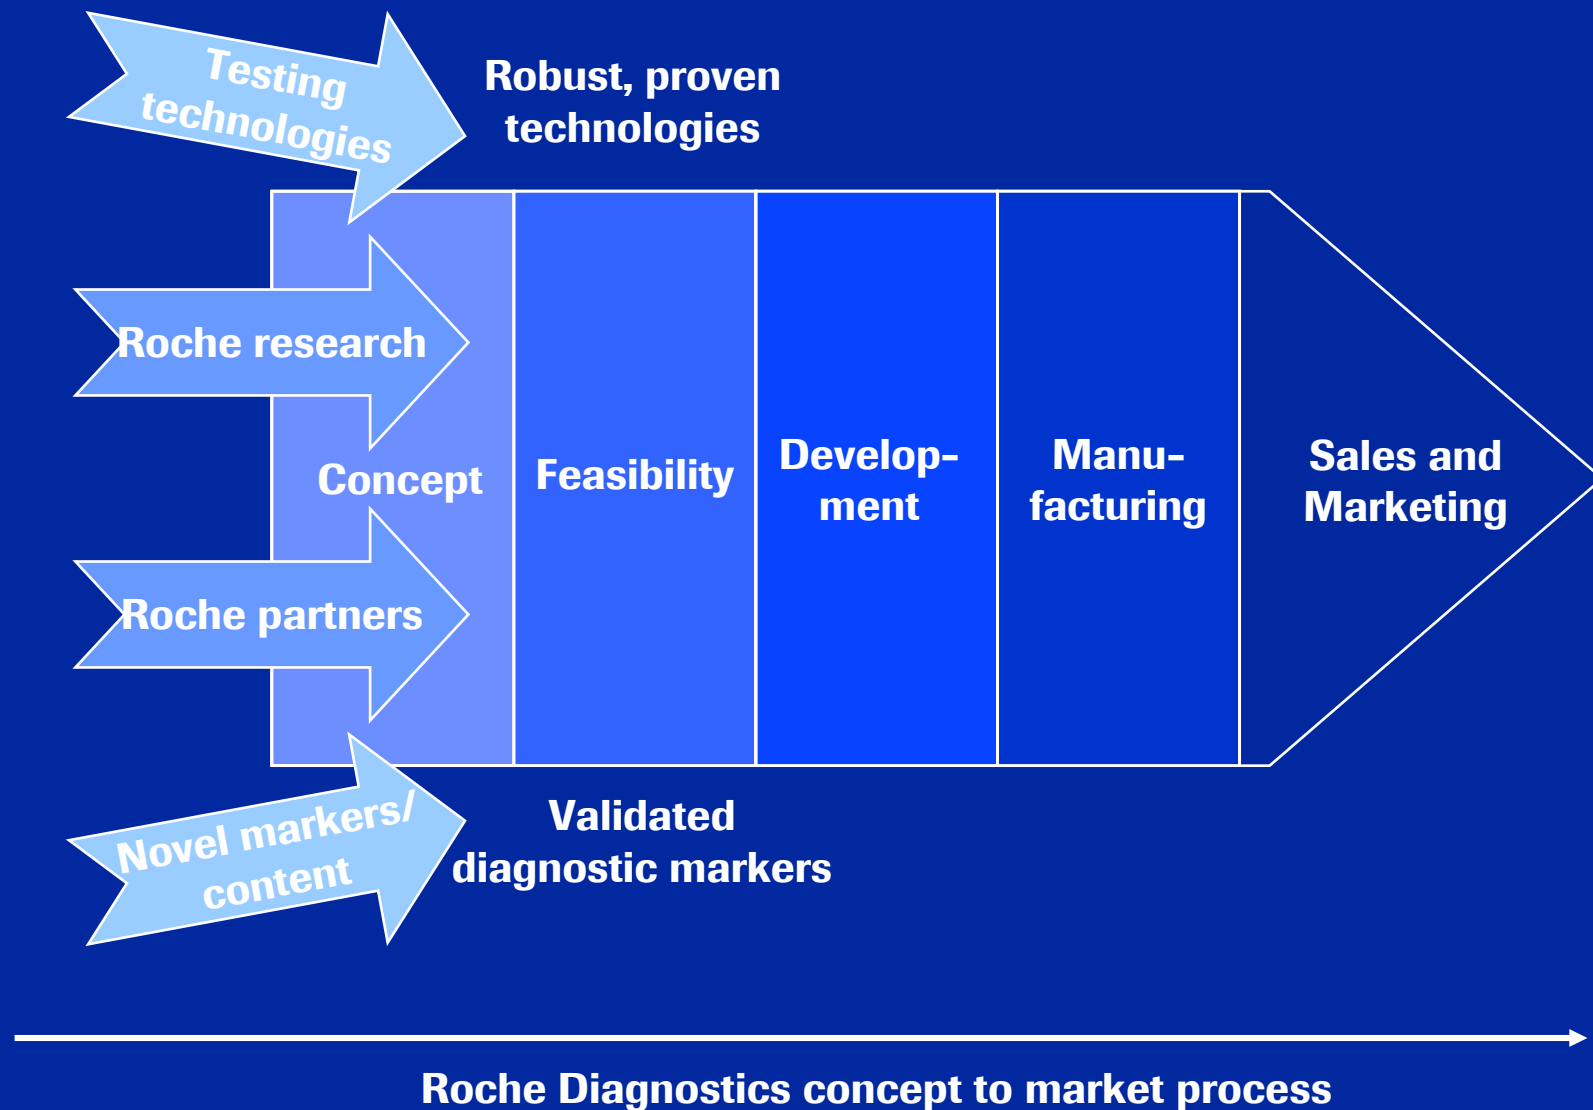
Testing technologies

Robust, proven technologies

Roche research

Concept

Feasibility

Develop-ment

Manu-facturing

Sales and Marketing

Roche partners

Novel markers/ content

Validated diagnostic markers

Roche Diagnostics concept to market process